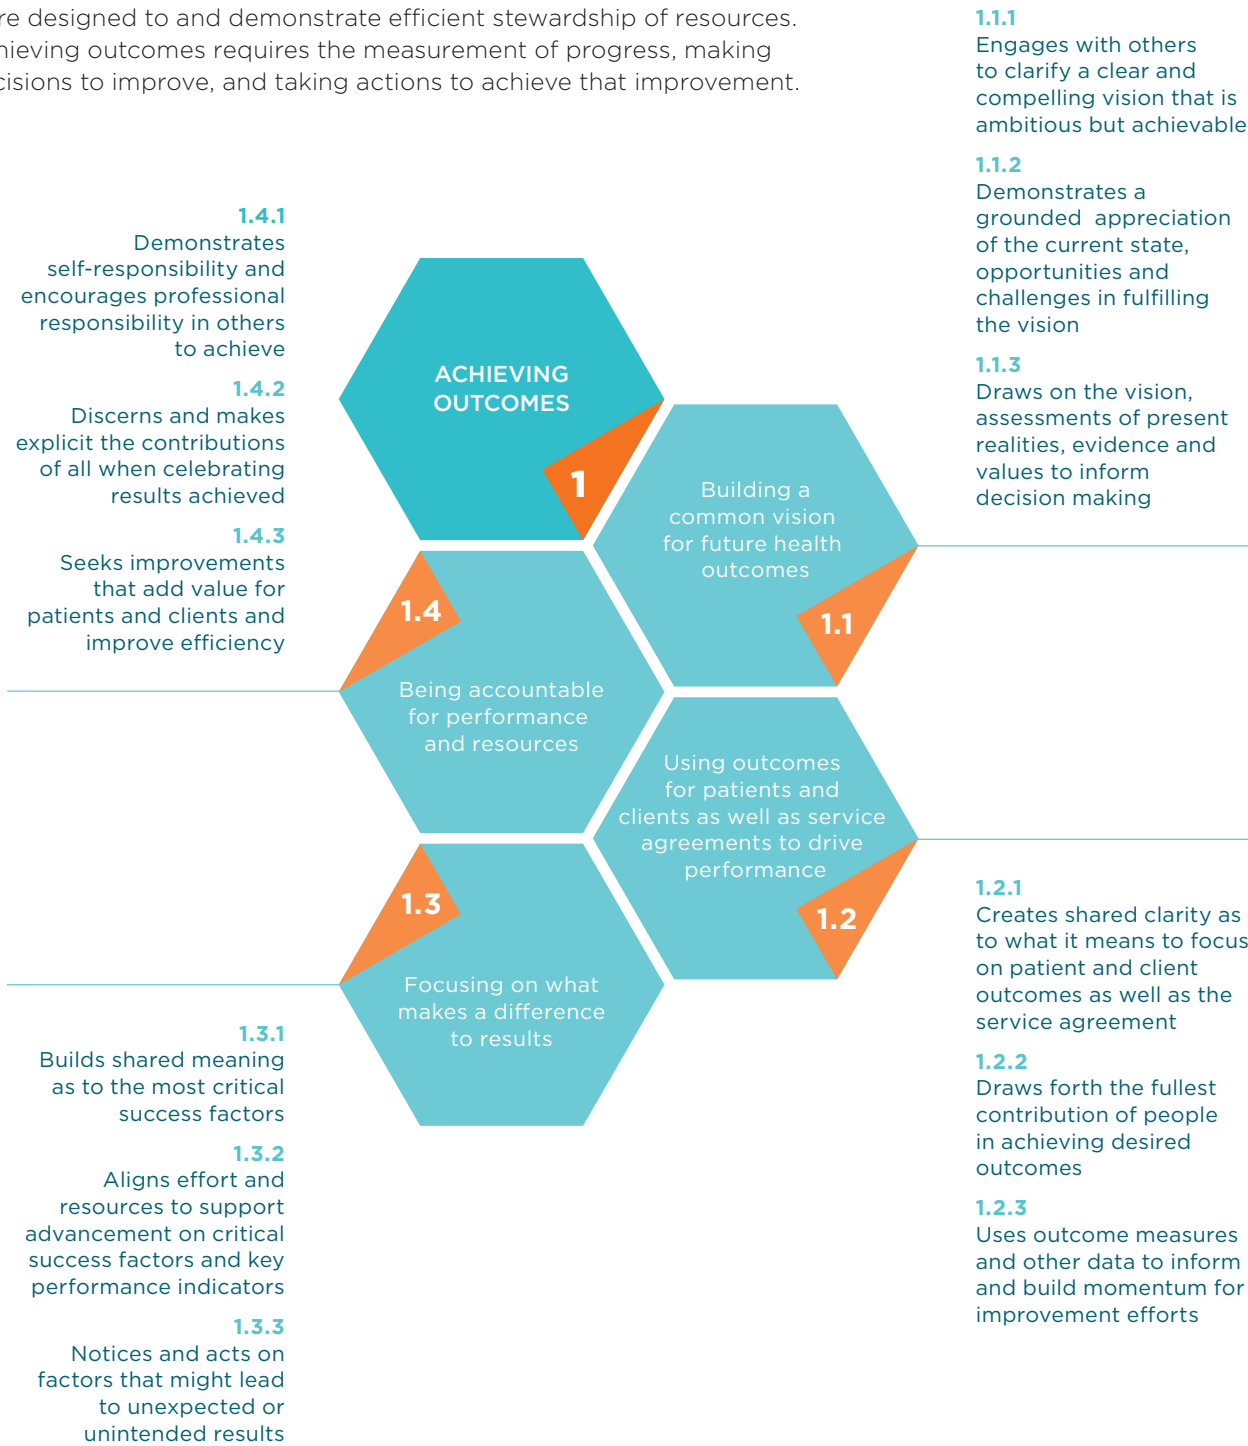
re designed to and demonstrate efficient stewardship of resources. hieving outcomes requires the measurement of progress, making cisions to improve, and taking actions to achieve that improvement.

1.1.1
Engages with others to clarify a clear and compelling vision that is ambitious but achievable

1.1.2
Demonstrates a grounded appreciation of the current state, opportunities and challenges in fulfilling the vision

1.1.3
Draws on the vision, assessments of present realities, evidence and values to inform decision making

1.4.1
Demonstrates self-responsibility and encourages professional responsibility in others to achieve

1.4.2
Discerns and makes explicit the contributions of all when celebrating results achieved

1.4.3
Seeks improvements that add value for patients and clients and improve efficiency

ACHIEVING OUTCOMES

1

Building a common vision for future health outcomes

1.1

1.4

Being accountable for performance and resources

Using outcomes for patients and clients as well as service agreements to drive performance

1.2

1.3

Focusing on what makes a difference to results

1.2.1
Creates shared clarity as to what it means to focus on patient and client outcomes as well as the service agreement

1.2.2
Draws forth the fullest contribution of people in achieving desired outcomes

1.2.3
Uses outcome measures and other data to inform and build momentum for improvement efforts

1.3.1
Builds shared meaning as to the most critical success factors

1.3.2
Aligns effort and resources to support advancement on critical success factors and key performance indicators

1.3.3
Notices and acts on factors that might lead to unexpected or unintended results